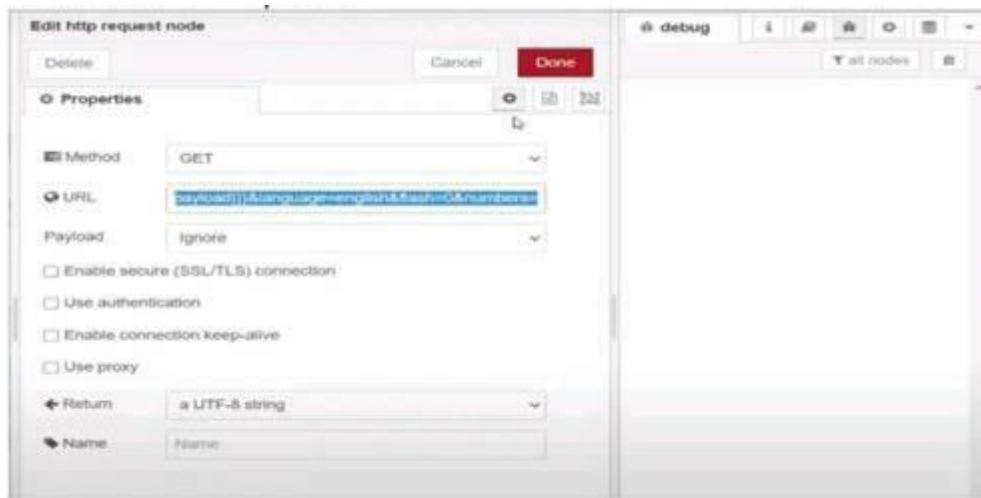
Edit http request node

Delete

Cancel

Done

Properties

Method GET

URL payload}}}&language=english&flash=0&numbers=

Payload Ignore

Enable secure (SSL/TLS) connection

Use authentication

Enable connection keep-alive

Use proxy

Return a UTF-8 string

Name Name

debug

all nodes